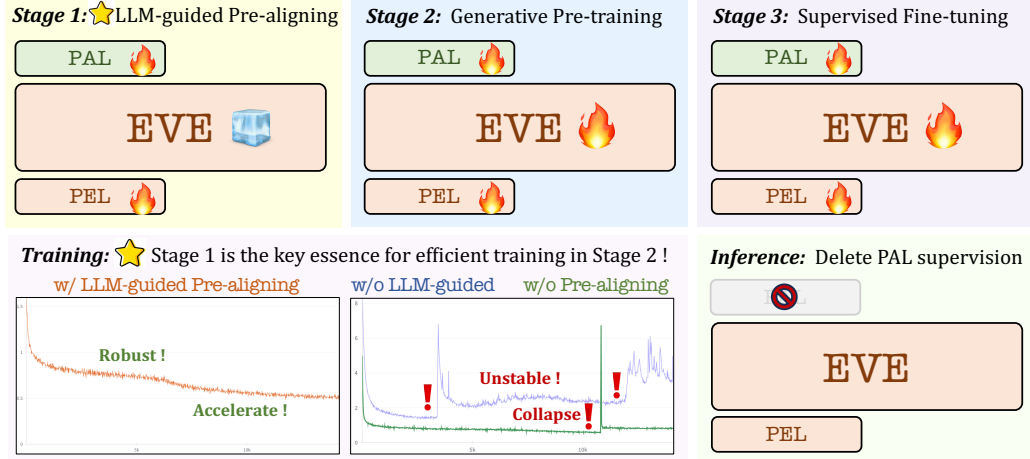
Stage 1: LLM-guided Pre-aligning

PAL

EVE

PEL

Stage 2: Generative Pre-training

PAL

EVE

PEL

Stage 3: Supervised Fine-tuning

PAL

EVE

PEL

Training: Stage 1 is the key essence for efficient training in Stage 2 !

w/ LLM-guided Pre-aligning

Robust !

Accelerate !

w/o LLM-guided w/o Pre-aligning

Unstable !

Collapse

Inference: Delete PAL supervision

EVE

PEL